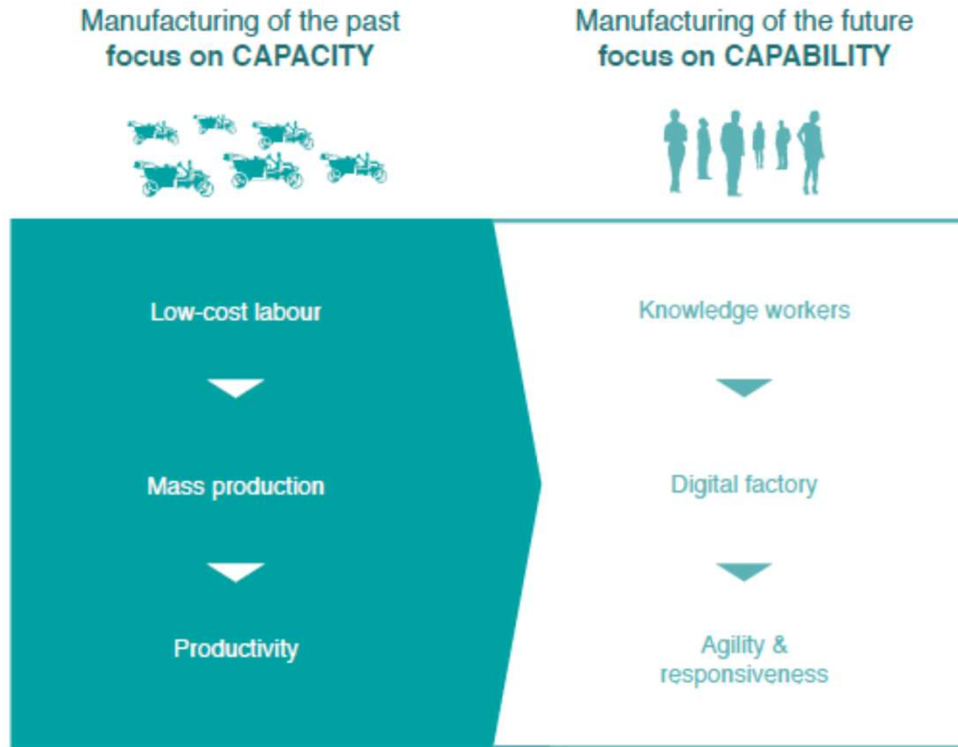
Manufacturing of the past
focus on CAPACITY

Manufacturing of the future
focus on CAPABILITY

Low-cost labour

Mass production

Productivity

Knowledge workers

Digital factory

Agility & responsiveness